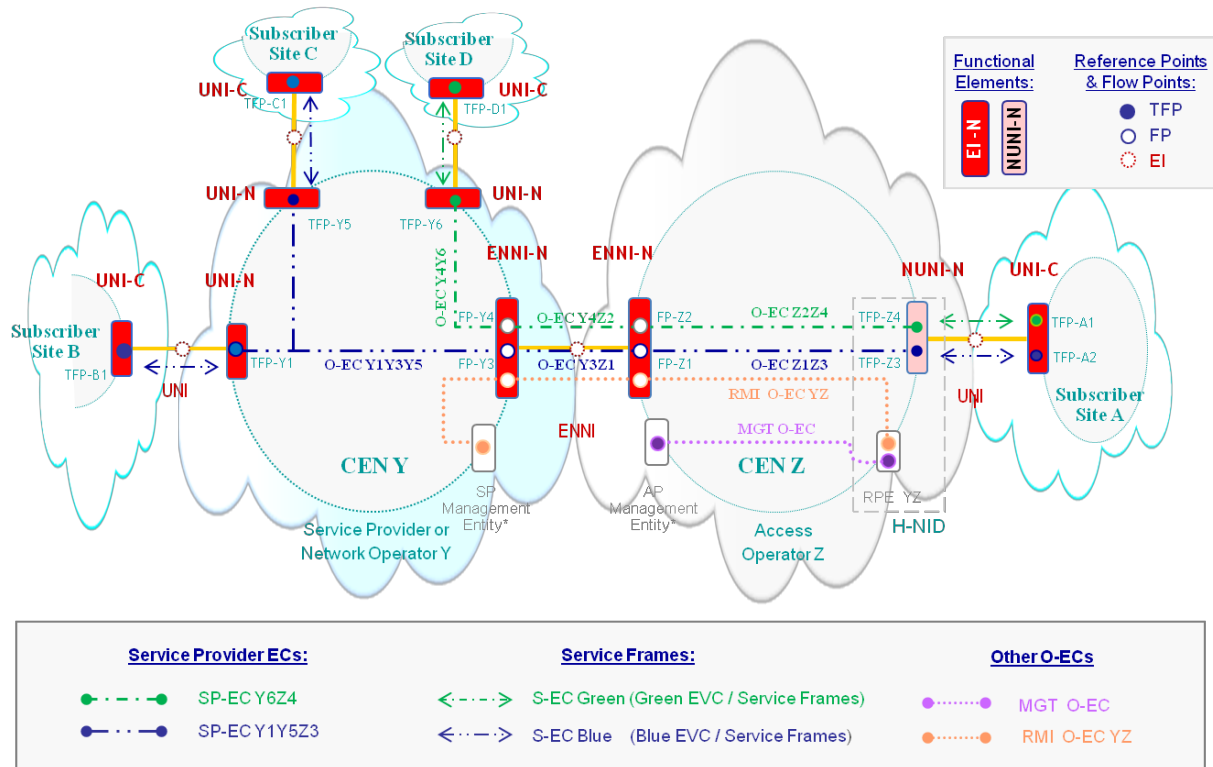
Subscriber Site C

Subscriber Site D

UNI-C

TFP-C1

TFP-D1

UNI-C

Functional Elements:

EI-N

NUNI-N

Reference Points & Flow Points:

TFP

FP

EI

UNI-N

TFP-Y5

TFP-Y6

UNI-N

O-EC Y4Y6

ENNI-N

ENNI-N

NUNI-N

UNI-C

UNI-C

UNI-N

Subscriber Site B

TFP-B1

UNI

TFP-Y1

O-EC Y1Y3Y5

FP-Y4

O-EC Y4Z2

FP-Z2

O-EC Z2Z4

TFP-Z4

TFP-A1

FP-Y3

O-EC Y3Z1

FP-Z1

O-EC Z1Z3

TFP-Z3

TFP-A2

RMI O-EC YZ

UNI

Subscriber Site A

ENNI

MGT O-EC

CEN Y

CEN Z

SP Management Entity*

AP Management Entity*

RPE YZ

H-NID

Service Provider or Network Operator Y

Access Operator Z

Service Provider ECs:

SP-EC Y6Z4

SP-EC Y1Y5Z3

Service Frames:

S-EC Green (Green EVC / Service Frames)

S-EC Blue (Blue EVC / Service Frames)

Other O-ECs

MGT O-EC

RMI O-EC YZ